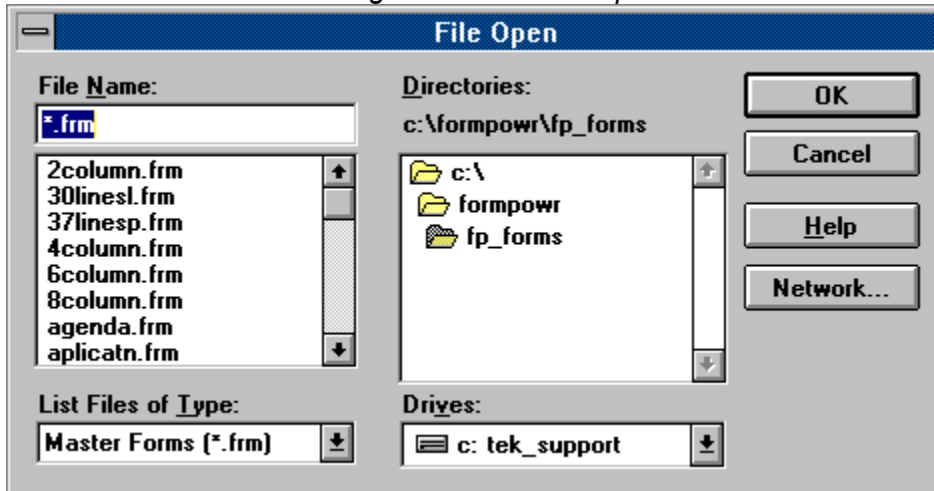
File Open

File Name:
*.frm
2column.frm
30linesl.frm
37linesp.frm
4column.frm
6column.frm
8column.frm
agenda.frm
aplicatn.frm

List Files of Type:
Master Forms (*.frm)

Directories:
c:\formpowr\fp_forms
c:\
formpowr
fp_forms

Drives:
c: tek_support

OK
Cancel
Help
Network...